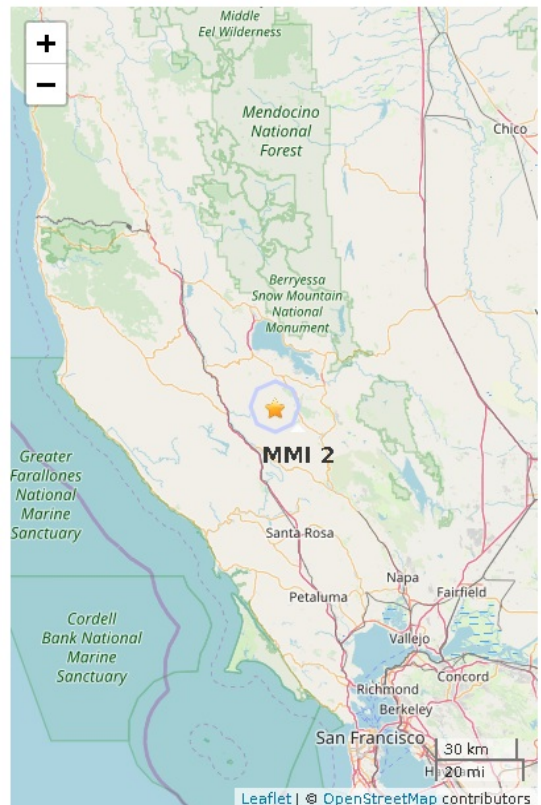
+
−
Middle
Eel Wilderness
Mendocino National Forest
Chico
Berryessa Snow Mountain National Monument
MMI 2
Greater Farallones National Marine Sanctuary
Santa Rosa
Napa
Fairfield
Petaluma
Vallejo
Cordell Bank National Marine Sanctuary
Concord
Richmond
Berkeley
San Francisco
30 km
20 mi
Leaflet | © OpenStreetMap contributors